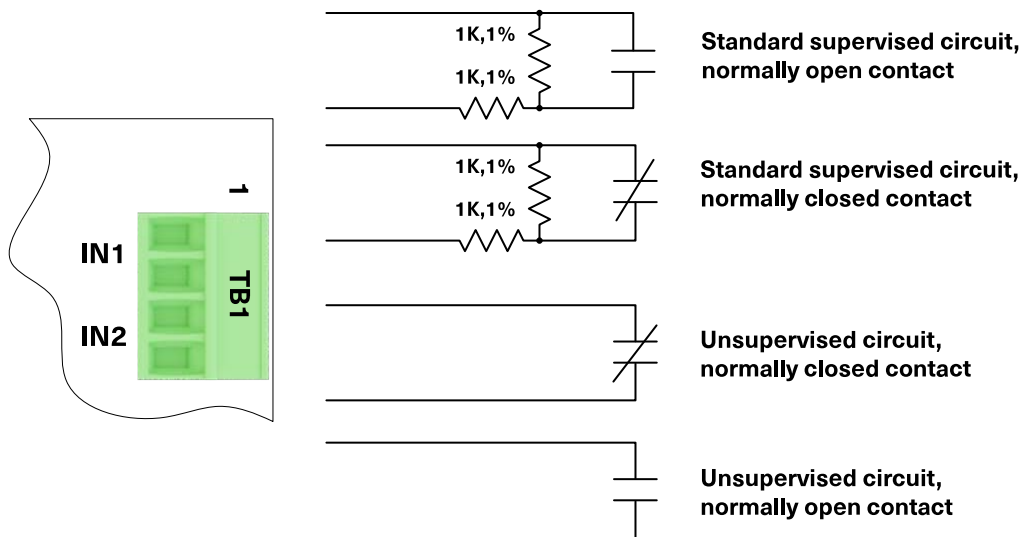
1
IN1
TB1
IN2

1K,1%
1K,1%
Standard supervised circuit, normally open contact

1K,1%
1K,1%
Standard supervised circuit, normally closed contact

Unsupervised circuit, normally closed contact

Unsupervised circuit, normally open contact